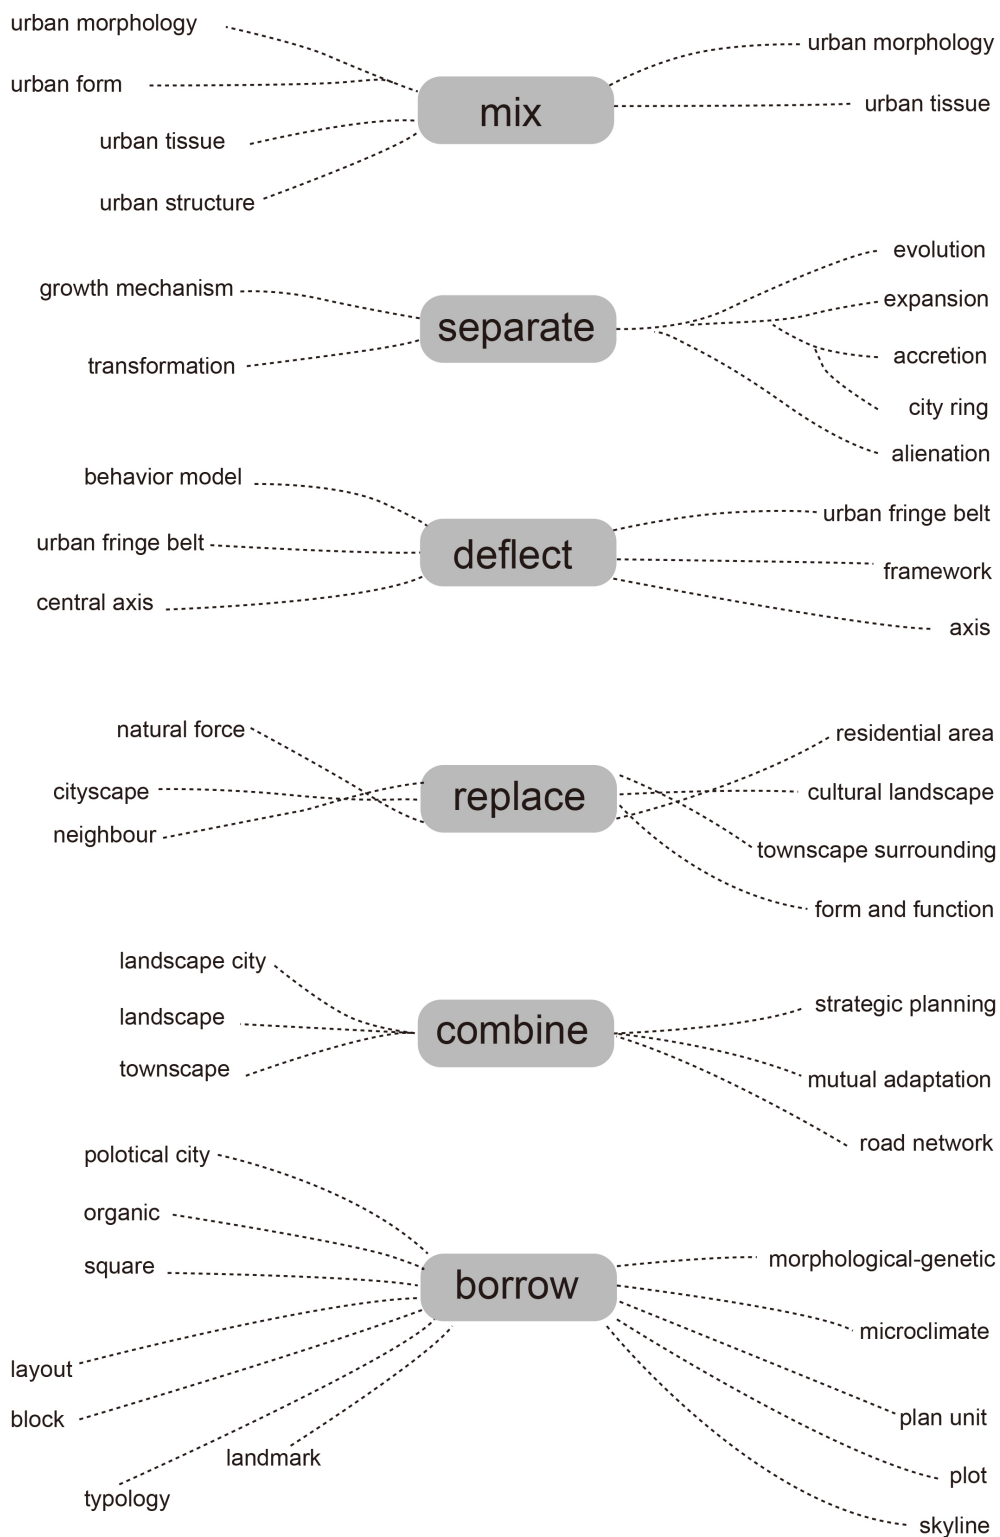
urban morphology
urban form
urban tissue
urban structure

mix

urban morphology
urban tissue

growth mechanism
transformation

separate

evolution
expansion
accretion
city ring
alienation

behavior model
urban fringe belt
central axis

deflect

urban fringe belt
framework
axis

natural force
cityscape
neighbour

replace

residential area
cultural landscape
townscape surrounding
form and function

landscape city
landscape
townscape

combine

strategic planning
mutual adaptation
road network

polotical city
organic
square
layout
block
landmark
typology

borrow

morphological-genetic
microclimate
plan unit
plot
skyline